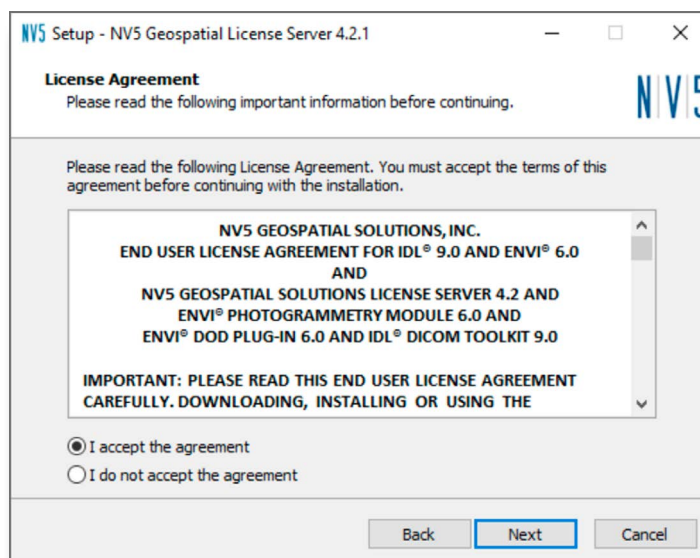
NV5 Setup - NV5 Geospatial License Server 4.2.1

License Agreement
Please read the following important information before continuing.

NV5

Please read the following License Agreement. You must accept the terms of this agreement before continuing with the installation.

NV5 GEOSPATIAL SOLUTIONS, INC.
END USER LICENSE AGREEMENT FOR IDL® 9.0 AND ENVI® 6.0
AND
NV5 GEOSPATIAL SOLUTIONS LICENSE SERVER 4.2 AND
ENVI® PHOTOGRAMMETRY MODULE 6.0 AND
ENVI® DOD PLUG-IN 6.0 AND IDL® DICOM TOOLKIT 9.0

IMPORTANT: PLEASE READ THIS END USER LICENSE AGREEMENT CAREFULLY. DOWNLOADING, INSTALLING OR USING THE

I accept the agreement
I do not accept the agreement

Back
Next
Cancel